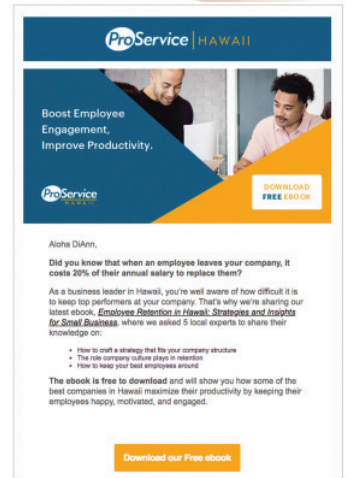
ProService | HAWAII

Boost Employee Engagement, Improve Productivity.

ProService HAWAII

DOWNLOAD FREE EBOOK

Aloha DiAnn,

Did you know that when an employee leaves your company, it costs 20% of their annual salary to replace them?

As a business leader in Hawaii, you're well aware of how difficult it is to keep top performers at your company. That's why we're sharing our latest ebook, *Employee Retention in Hawaii: Strategies and Insights for Small Business*, where we asked 5 local experts to share their knowledge on:

- How to craft a strategy that fits your company structure
- The role company culture plays in retention
- How to keep your best employees around

The ebook is free to download and will show you how some of the best companies in Hawaii maximize their productivity by keeping their employees happy, motivated, and engaged.

Download our Free ebook